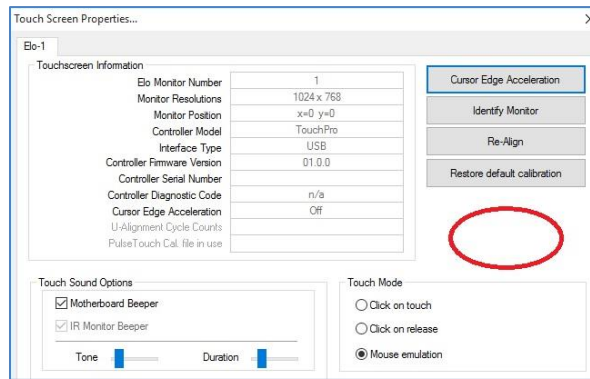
Touch Screen Properties...

Elo-1

Touchscreen Information

| | |
|---|---|
| Elo Monitor Number | 1 |
| Monitor Resolutions | 1024 x 768 |
| Monitor Position | x=0 y=0 |
| Controller Model | TouchPro |
| Interface Type | USB |
| Controller Firmware Version | 01.0.0 |
| Controller Serial Number | |
| Controller Diagnostic Code | n/a |
| Cursor Edge Acceleration | Off |
| U-Alignment Cycle Counts | |
| PulseTouch Cal. file in use | |

Cursor Edge Acceleration

Identify Monitor

Re-Align

Restore default calibration

Touch Sound Options

Motherboard Beeper

IR Monitor Beeper

Tone

Duration

Touch Mode

Click on touch

Click on release

Mouse emulation